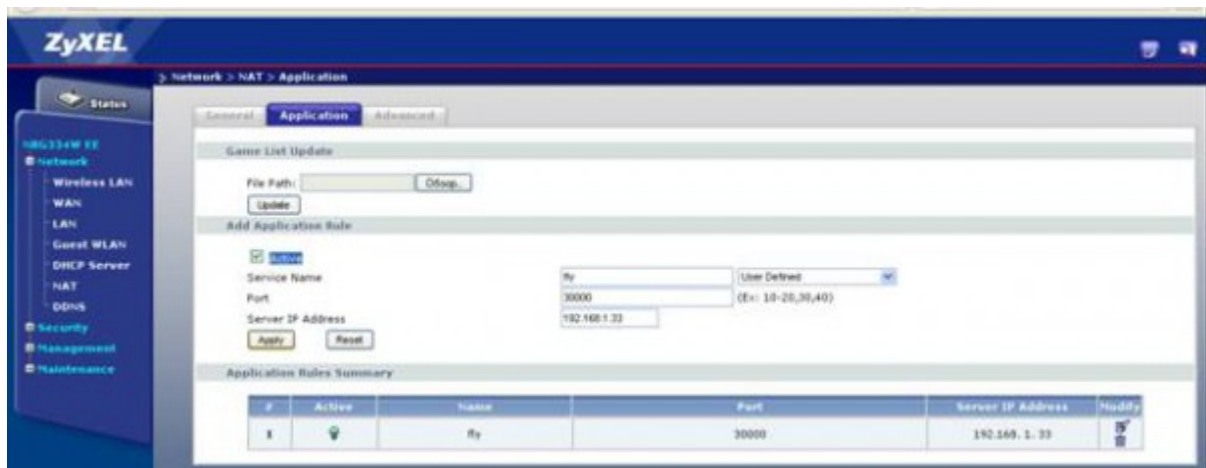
ZyXEL

> Network > NAT > Application

Status

NBG334W EE
Network
Wireless LAN
WAN
LAN
Guest WLAN
DHCP Server
NAT
DDNS
Security
Management
Maintenance

General | Application | Advanced

Game List Update

File Path: Обзор...

Update

Add Application Rule

Active

Service Name fly User Defined

Port 30000 (Ex: 10-20,30,40)

Server IP Address 192.168.1.33

Apply Reset

Application Rules Summary

| # | Active | Name | Port | Server IP Address | Modify |
|---|---|---|---|---|---|
| 1 | | fly | 30000 | 192.168. 1. 33 | |